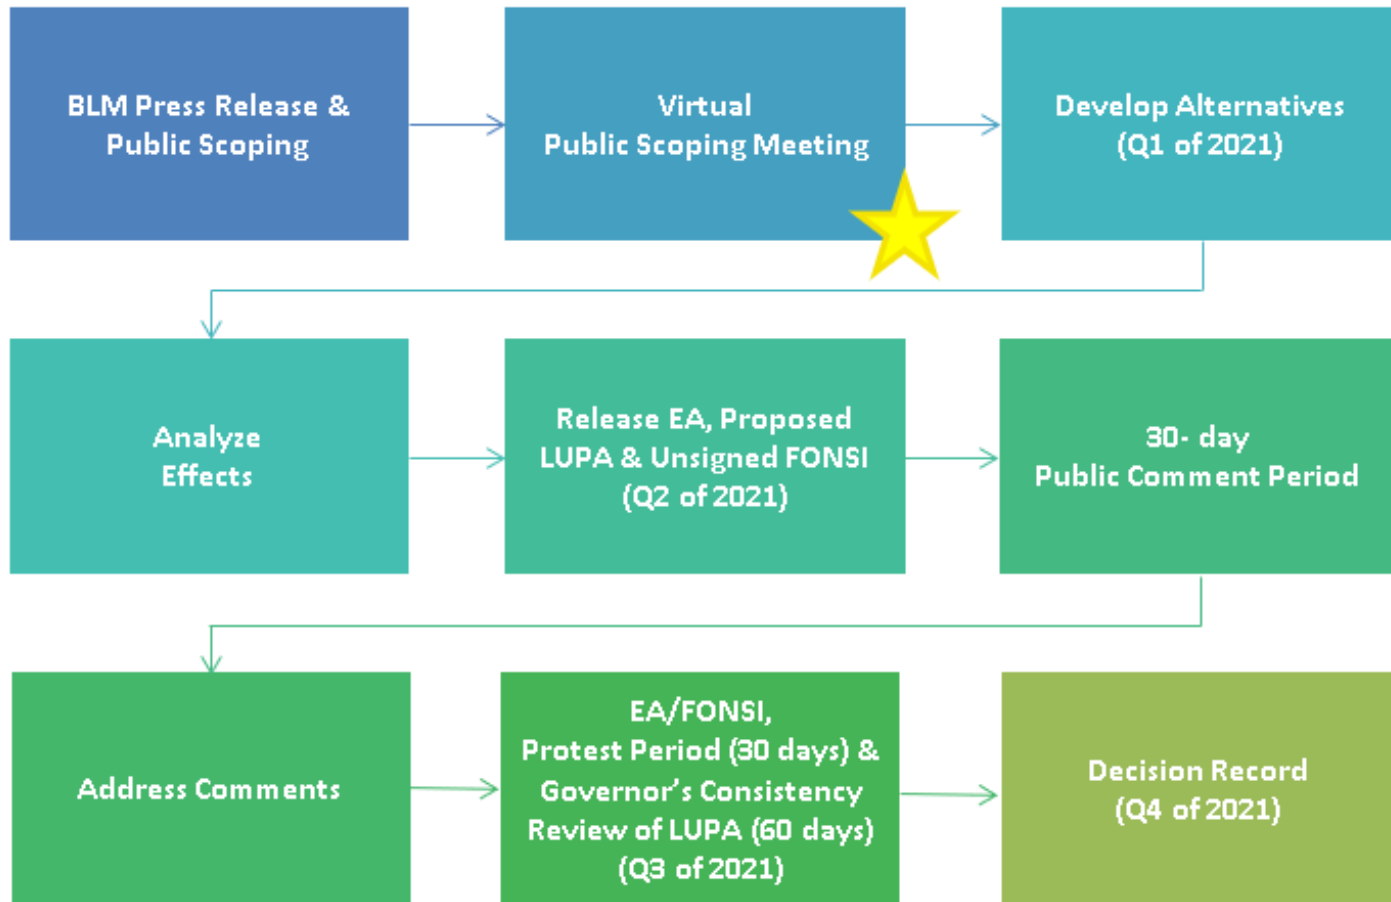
BLM Press Release & Public Scoping

Virtual Public Scoping Meeting

Develop Alternatives (Q1 of 2021)

Analyze Effects

Release EA, Proposed LUPA & Unsigned FONSI (Q2 of 2021)

30- day Public Comment Period

Address Comments

EA/FONSI, Protest Period (30 days) & Governor's Consistency Review of LUPA (60 days) (Q3 of 2021)

Decision Record (Q4 of 2021)